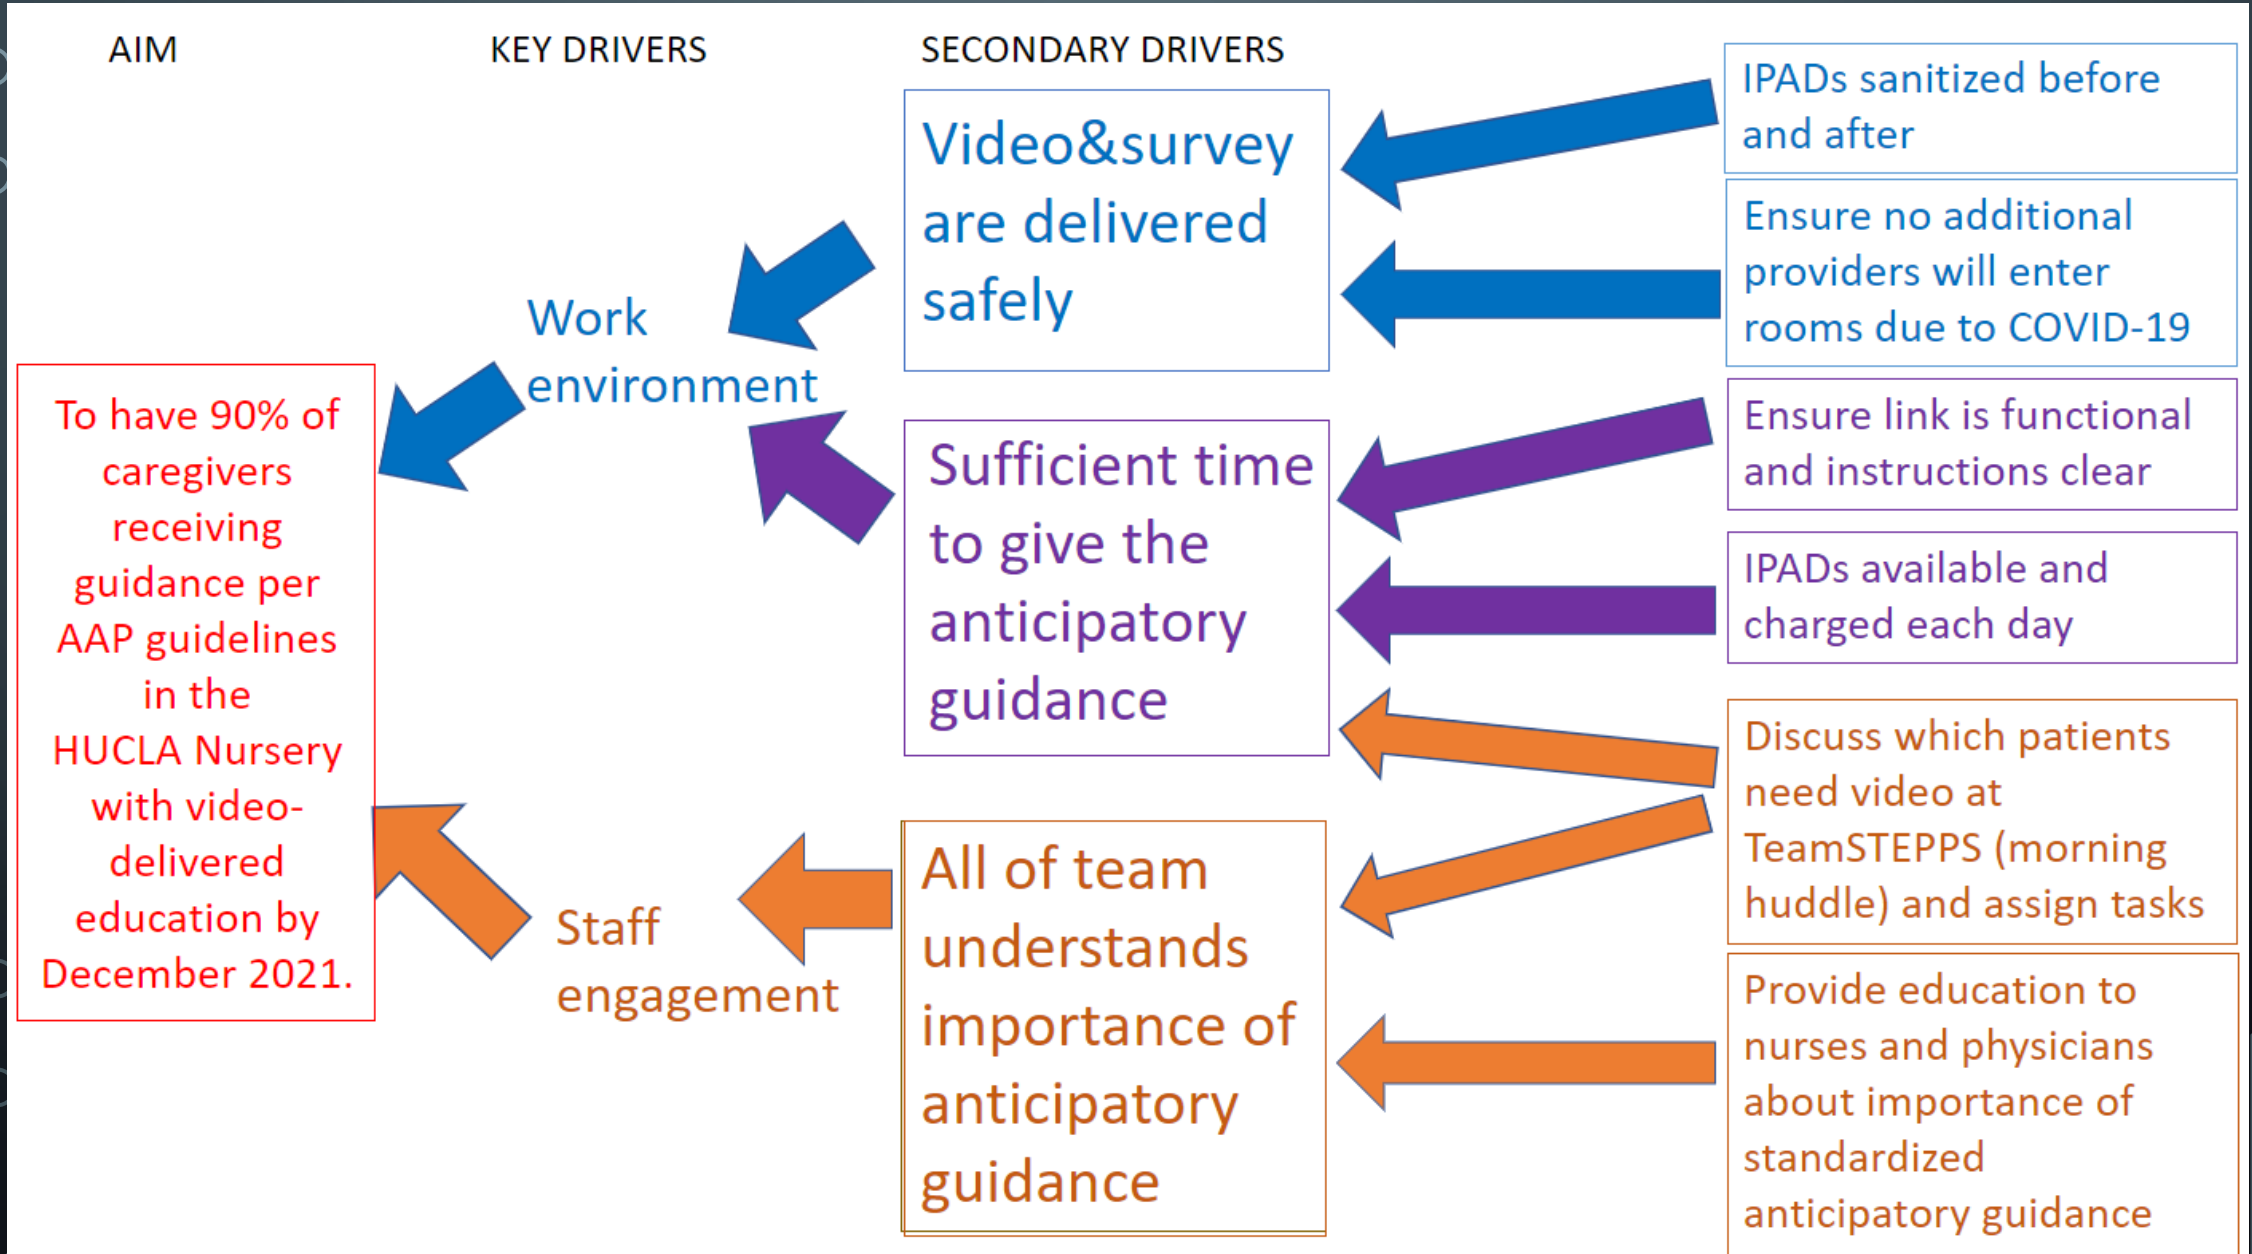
AIM

KEY DRIVERS

SECONDARY DRIVERS

To have 90% of caregivers receiving guidance per AAP guidelines in the HUCLA Nursery with video-delivered education by December 2021.

Work environment

Staff engagement

Video&survey are delivered safely

Sufficient time to give the anticipatory guidance

All of team understands importance of anticipatory guidance

IPADs sanitized before and after

Ensure no additional providers will enter rooms due to COVID-19

Ensure link is functional and instructions clear

IPADs available and charged each day

Discuss which patients need video at TeamSTEPPS (morning huddle) and assign tasks

Provide education to nurses and physicians about importance of standardized anticipatory guidance